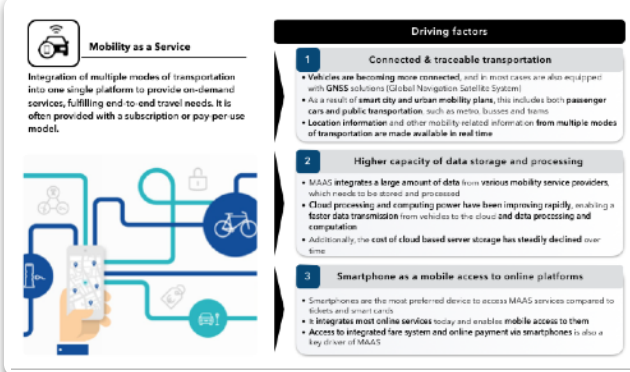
Mobility as a Service

Integration of multiple modes of transportation into one single platform to provide on-demand services, fulfilling end-to-end travel needs. It is often provided with a subscription or pay-per-use model.

Driving factors

1 Connected & traceable transportation

• Vehicles are becoming more connected, and in most cases are also equipped with GNSS solutions (Global Navigation Satellite System)
• As a result of smart city and urban mobility plans, this includes both passenger cars and public transportation, such as metro, busses and trams
• Location information and other mobility related information from multiple modes of transportation are made available in real time

2 Higher capacity of data storage and processing

• MAAS integrates a large amount of data from various mobility service providers, which needs to be stored and processed
• Cloud processing and computing power have been improving rapidly, enabling a faster data transmission from vehicles to the cloud and data processing and computation
• Additionally, the cost of cloud based server storage has steadily declined over time

3 Smartphone as a mobile access to online platforms

• Smartphones are the most preferred device to access MAAS services compared to tickets and smart cards
• It integrates most online services today and enables mobile access to them
• Access to integrated fare system and online payment via smartphones is also a key driver of MAAS